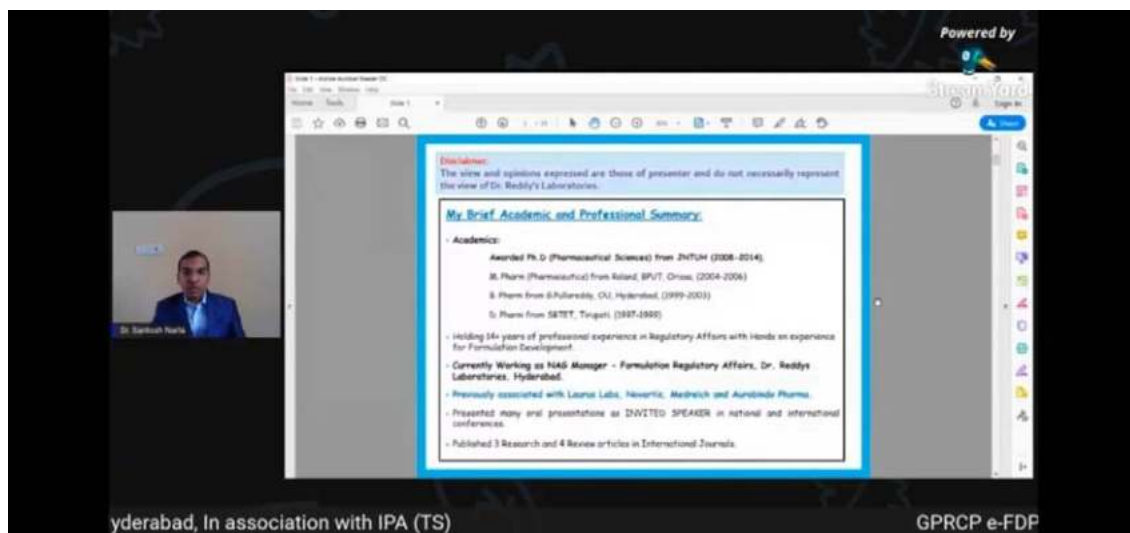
Powered by

StreamYard

Disclaimer:
The view and opinions expressed are those of presenter and do not necessarily represent the view of Dr. Reddy's Laboratories.

My Brief Academic and Professional Summary:

Academics:

Awarded Ph.D (Pharmaceutical Sciences) from JNTUH (2008-2014).

M. Pharm (Pharmaceutics) from Rolland, BPUT, Orissa. (2004-2006)

B. Pharm from G.Pullareddy, OU, Hyderabad. (1999-2003)

D. Pharm from SBTET, Tirupati. (1997-1999)

Holding 14+ years of professional experience in Regulatory Affairs with Hands on experience for Formulation Development.

Currently Working as MAG Manager - Formulation Regulatory Affairs, Dr. Reddys Laboratories, Hyderabad.

Previously associated with Laurus Labs, Novartis, Medreich and Aurobindo Pharma.

Presented many oral presentations as INVITED SPEAKER in national and international conferences.

Published 3 Research and 4 Review articles in International Journals.

Dr. Santosh Narla

yderabad, In association with IPA (TS)

GPRCP e-FDP